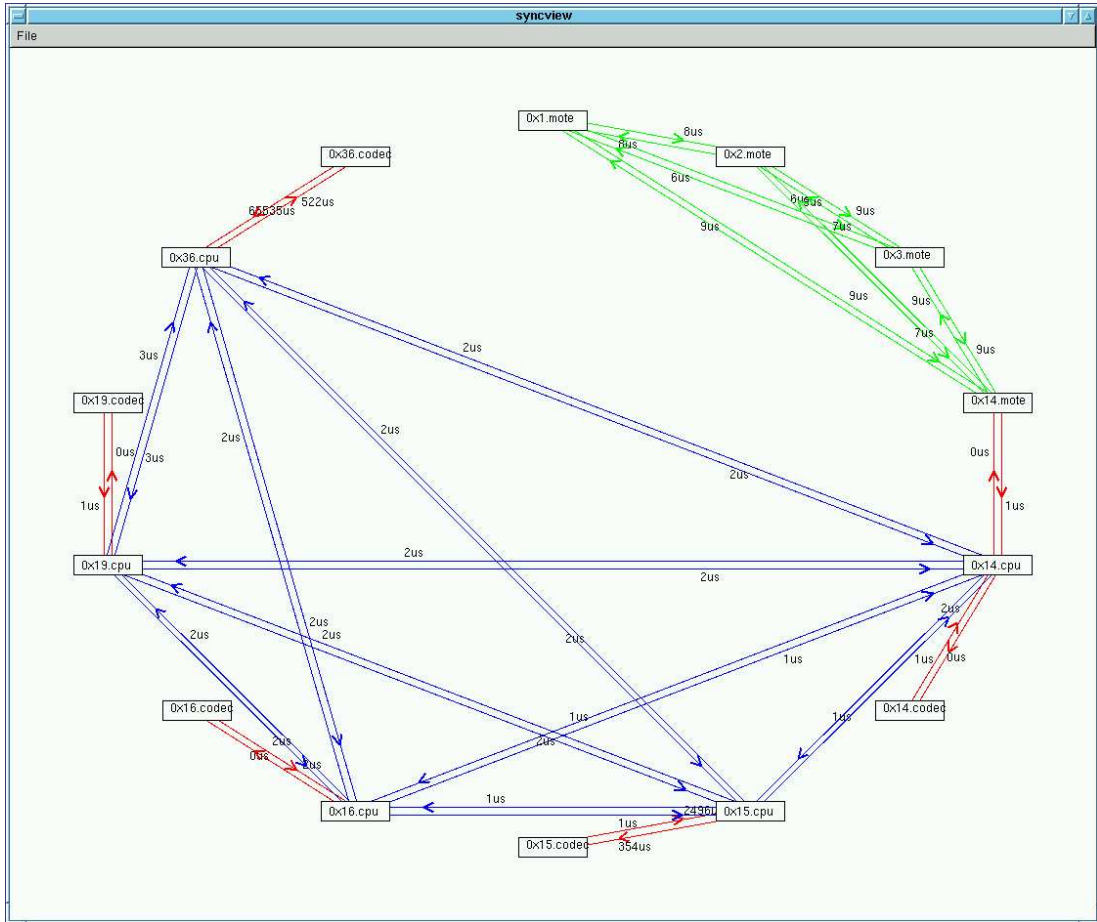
syncview
File

0x1.mote
8us
8us
0x2.mote
6us
6us
9us
9us
9us
7us
0x3.mote
9us
9us
7us
9us
0x14.mote
0x36.codec
65535us
522us
0x36.cpu
2us
3us
0x19.codec
0us
3us
1us
2us
2us
0us
1us
2us
0x19.cpu
2us
2us
0x14.cpu
2us
2us
2us
2us
2us
1us
1us
0us
1us
0x14.codec
0x16.codec
2us
0us
2us
1us
2us
1us
0x16.cpu
1us
2496us
0x15.cpu
1us
0x15.codec
354us